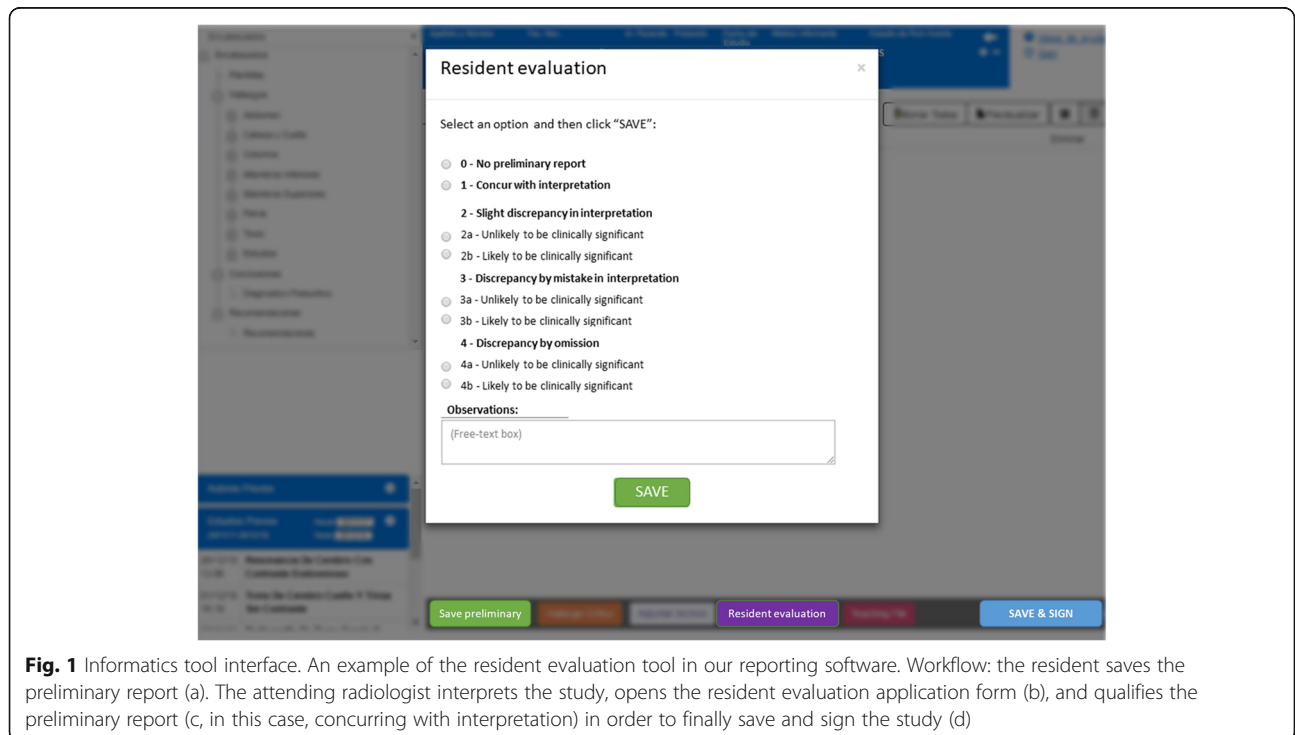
Resident evaluation

×

Select an option and then click "SAVE":

0 - No preliminary report

1 - Concur with interpretation

2 - Slight discrepancy in interpretation

2a - Unlikely to be clinically significant

2b - Likely to be clinically significant

3 - Discrepancy by mistake in interpretation

3a - Unlikely to be clinically significant

3b - Likely to be clinically significant

4 - Discrepancy by omission

4a - Unlikely to be clinically significant

4b - Likely to be clinically significant

Observations:

(Free-text box)

SAVE

Save preliminary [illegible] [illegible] Resident evaluation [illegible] SAVE & SIGN

**Fig. 1** Informatics tool interface. An example of the resident evaluation tool in our reporting software. Workflow: the resident saves the preliminary report (a). The attending radiologist interprets the study, opens the resident evaluation application form (b), and qualifies the preliminary report (c, in this case, concurring with interpretation) in order to finally save and sign the study (d)